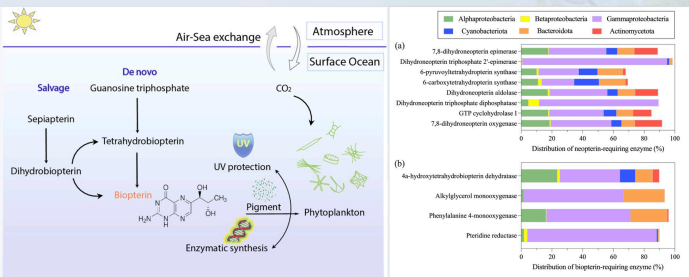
Air-Sea exchange

Atmosphere

Surface Ocean

De novo

Salvage

Guanosine triphosphate

$CO_2$

Sepiapterin

Tetrahydrobiopterin

Dihydrobiopterin

UV

UV protection

Biopterin

Pigment

Phytoplankton

Enzymatic synthesis

Alphaproteobacteria
Betaproteobacteria
Gammaproteobacteria
Cyanobacteriota
Bacteroidota
Actinomycetota

(a)

7,8-dihydroneopterin epimerase
Dihydroneopterin triphosphate 2'-epimerase
6-pyruvoyltetrahydropterin synthase
6-carboxytetrahydropterin synthase
Dihydroneopterin aldolase
Dihydroneopterin triphosphate diphosphatase
GTP cyclohydrolase I
7,8-dihydroneopterin oxygenase

0 20 40 60 80 100

Distribution of neopterin-requiring enzyme (%)

(b)

4a-hydroxytetrahydrobiopterin dehydratase
Alkylglycerol monooxygenase
Phenylalanine 4-monooxygenase
Pteridine reductase

0 20 40 60 80 100

Distribution of biopterin-requiring enzyme (%)